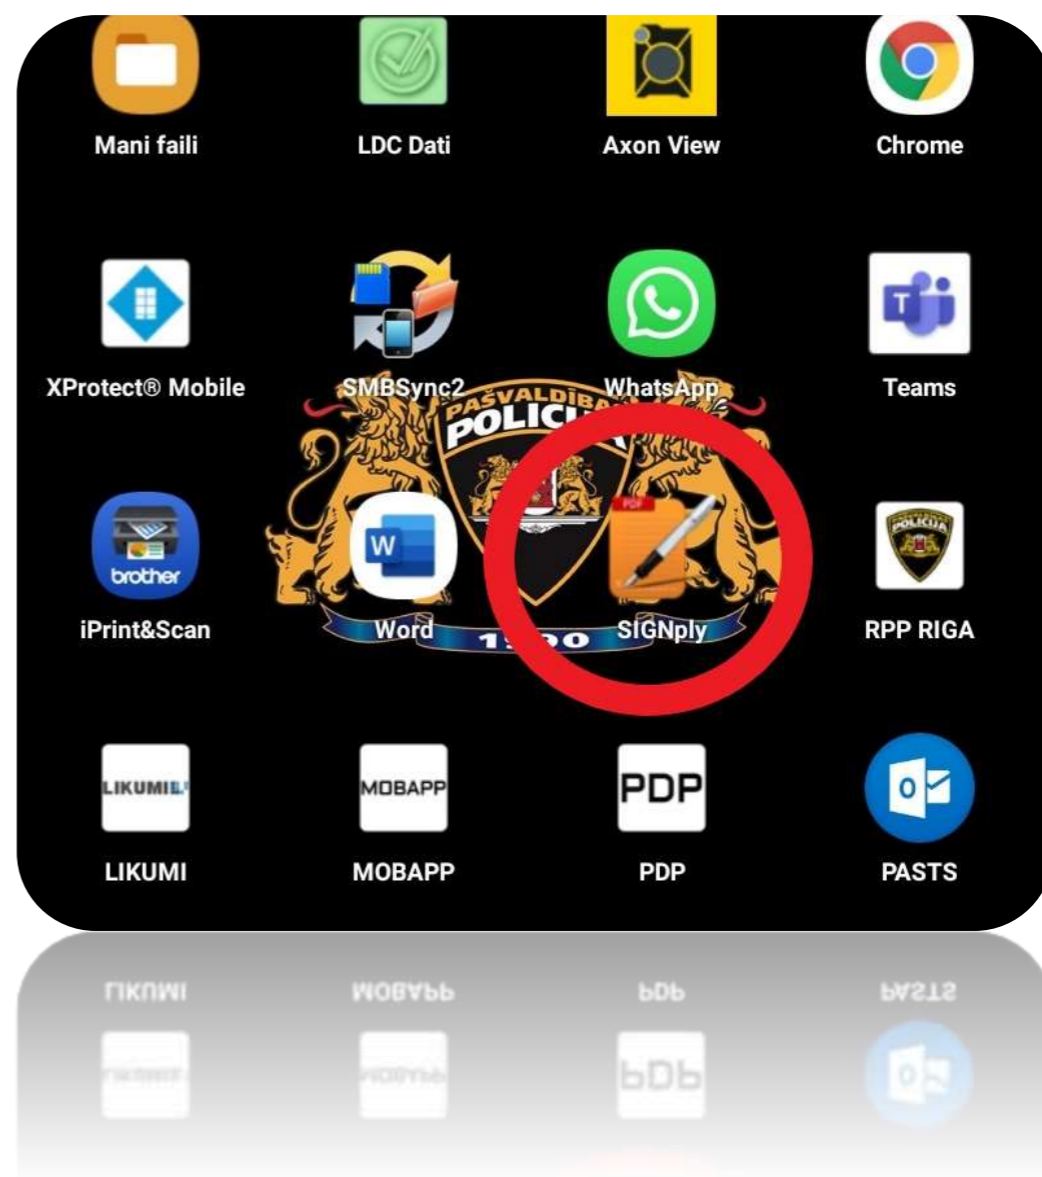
Mani faili
LDC Dati
Axon View
Chrome

XProtect® Mobile
SMBSync2
WhatsApp
Teams

PAŠVALDĪBA
POLICIJA

brother
iPrint&Scan
W
Word
1990
PDF
SIGNply
POLICIJA
RPP RIGA

LIKUMI
LIKUMI
MOBAPP
MOBAPP
PDP
PDP
PASTS